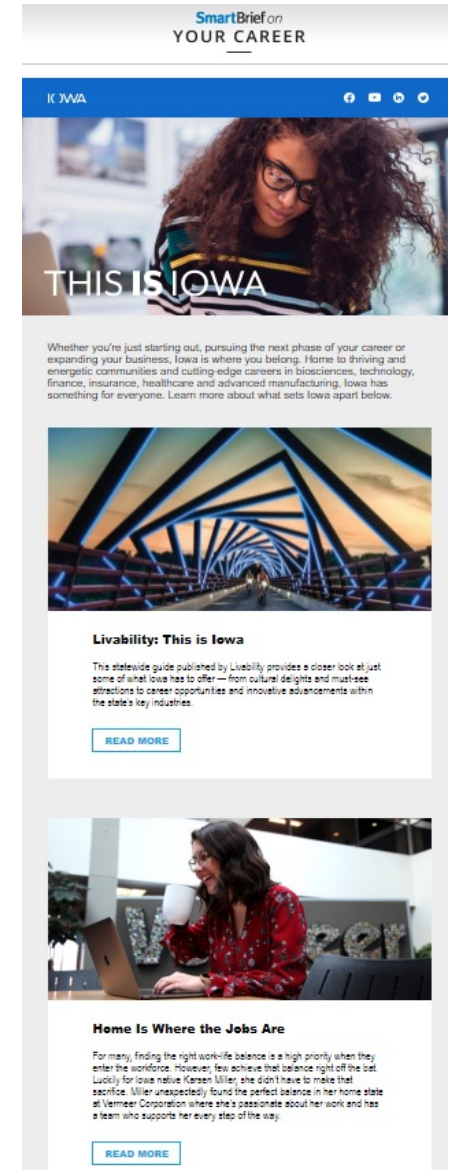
SmartBrief on
YOUR CAREER

IOWA

THIS IS IOWA

Whether you're just starting out, pursuing the next phase of your career or expanding your business, Iowa is where you belong. Home to thriving and energetic communities and cutting-edge careers in biosciences, technology, finance, insurance, healthcare and advanced manufacturing, Iowa has something for everyone. Learn more about what sets Iowa apart below.

Livability: This is Iowa

This statewide guide published by Livability provides a closer look at just some of what Iowa has to offer — from cultural delights and must-see attractions to career opportunities and innovative advancements within the state's key industries.

READ MORE

Home Is Where the Jobs Are

For many, finding the right work-life balance is a high priority when they enter the workforce. However, few achieve that balance right off the bat. Luckily for Iowa native Karsen Miller, she didn't have to make that sacrifice. Miller unexpectedly found the perfect balance in her home state at Vermeer Corporation where she's passionate about her work and has a team who supports her every step of the way.

READ MORE